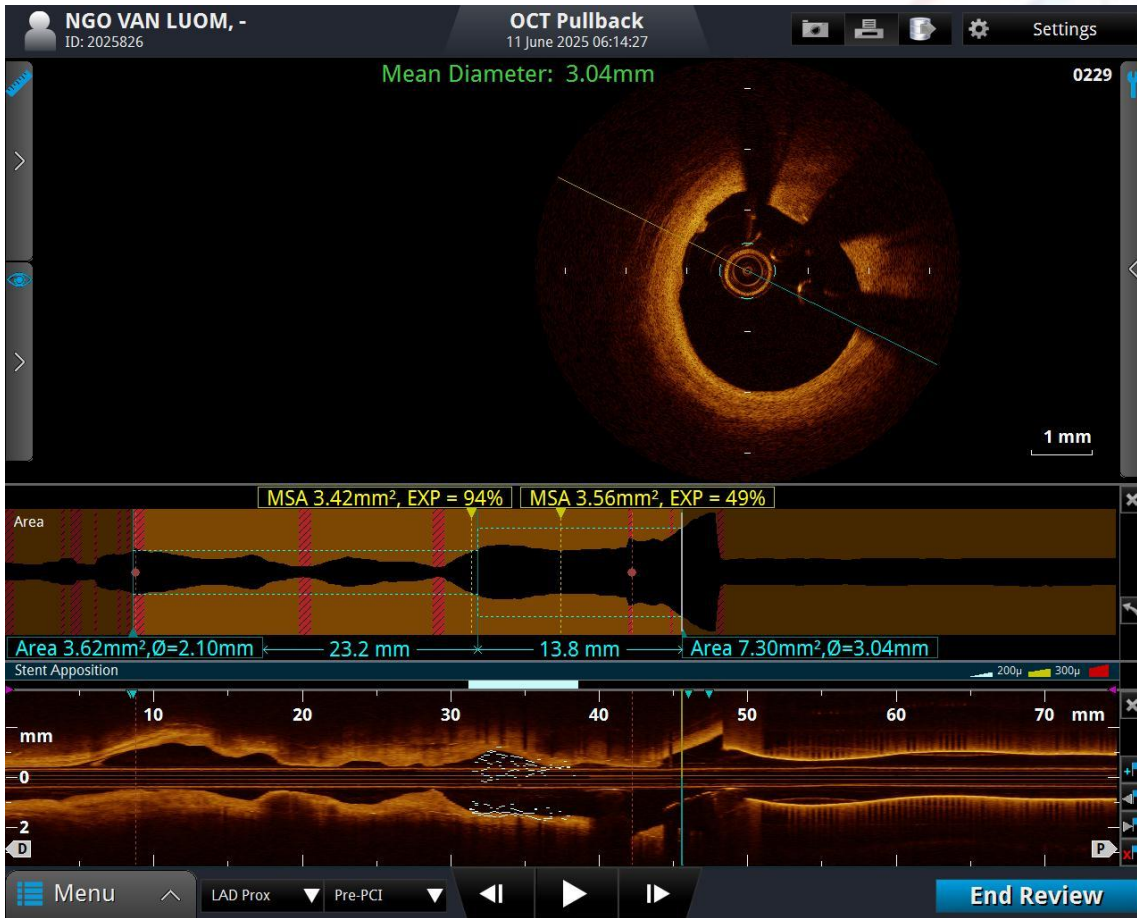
NGO VAN LUOM, -
ID: 2025826

OCT Pullback
11 June 2025 06:14:27

Settings

Mean Diameter: 3.04mm

0229

1 mm

MSA 3.42mm², EXP = 94%
MSA 3.56mm², EXP = 49%

Area

Area 3.62mm², Ø=2.10mm
23.2 mm
13.8 mm
Area 7.30mm², Ø=3.04mm

Stent Apposition
200µ 300µ

10 20 30 40 50 60 70 mm

mm
0
2

D
P

Menu
LAD Prox
Pre-PCI

End Review